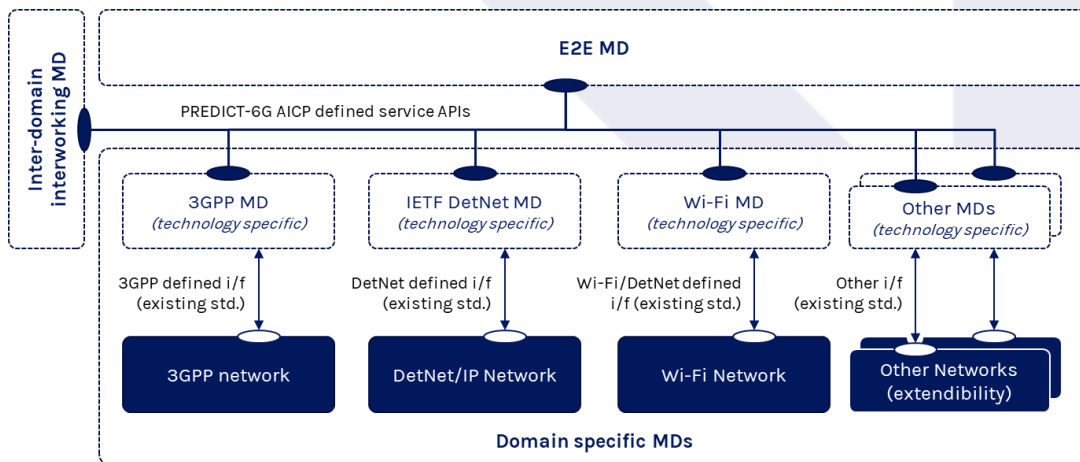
Inter-domain interworking MD

E2E MD

PREDICT-6G AICP defined service APIs

3GPP MD
(technology specific)

IETF DetNet MD
(technology specific)

Wi-Fi MD
(technology specific)

Other MDs
(technology specific)

3GPP defined i/f (existing std.)

DetNet defined i/f (existing std.)

Wi-Fi/DetNet defined i/f (existing std.)

Other i/f (existing std.)

3GPP network

DetNet/IP Network

Wi-Fi Network

Other Networks (extendibility)

Domain specific MDs